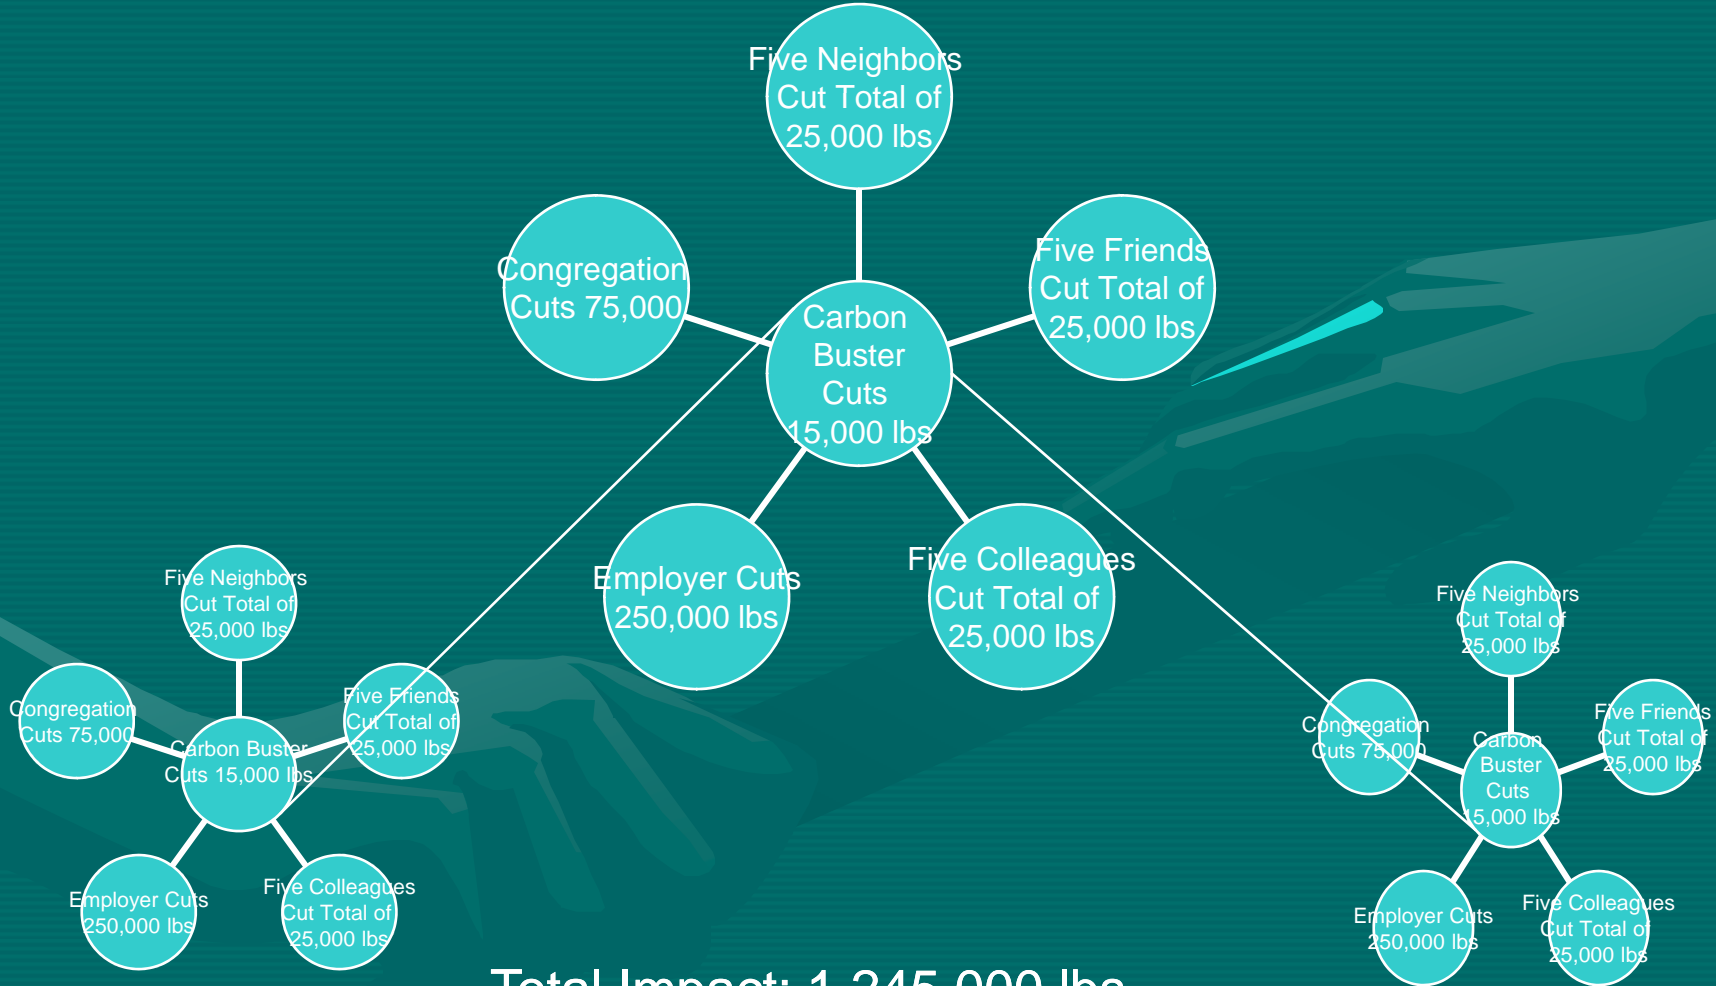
Five Neighbors Cut Total of 25,000 lbs

Congregation Cuts 75,000

Carbon Buster Cuts 15,000 lbs

Five Friends Cut Total of 25,000 lbs

Employer Cuts 250,000 lbs

Five Colleagues Cut Total of 25,000 lbs

Five Neighbors Cut Total of 25,000 lbs

Congregation Cuts 75,000

Carbon Buster Cuts 15,000 lbs

Five Friends Cut Total of 25,000 lbs

Employer Cuts 250,000 lbs

Five Colleagues Cut Total of 25,000 lbs

Five Neighbors Cut Total of 25,000 lbs

Congregation Cuts 75,000

Carbon Buster Cuts 15,000 lbs

Five Friends Cut Total of 25,000 lbs

Employer Cuts 250,000 lbs

Five Colleagues Cut Total of 25,000 lbs

Total Impact: 1,245,000 lbs